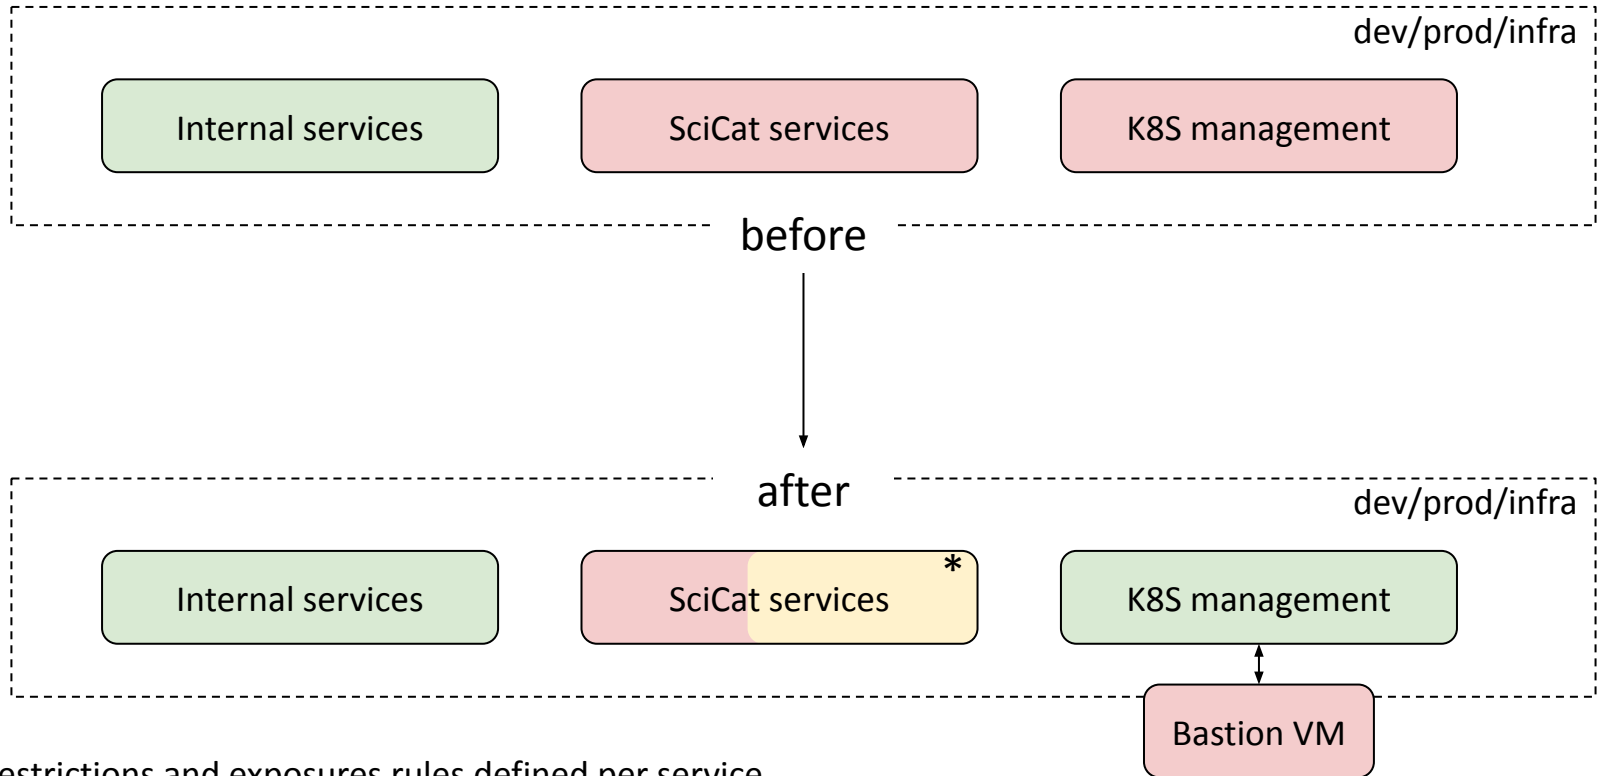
dev/prod/infra

Internal services

SciCat services

K8S management

before

after

dev/prod/infra

Internal services

SciCat services *

K8S management

Bastion VM

estrictions and exposures rules defined per service